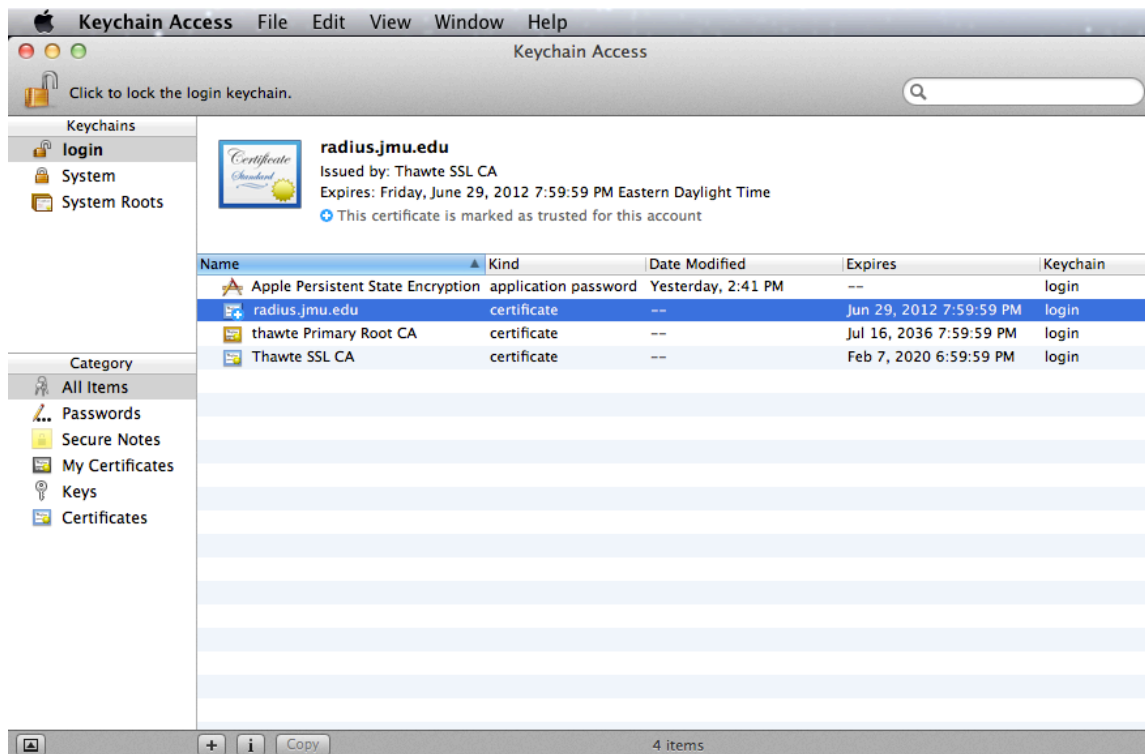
Keychain Access File Edit View Window Help

Keychain Access

Click to lock the login keychain.

Keychains
login
System
System Roots

Certificate Standard

radius.jmu.edu
Issued by: Thawte SSL CA
Expires: Friday, June 29, 2012 7:59:59 PM Eastern Daylight Time
This certificate is marked as trusted for this account

| Name | Kind | Date Modified | Expires | Keychain |
|---|---|---|---|---|
| Apple Persistent State Encryption | application password | Yesterday, 2:41 PM | -- | login |
| radius.jmu.edu | certificate | -- | Jun 29, 2012 7:59:59 PM | login |
| thawte Primary Root CA | certificate | -- | Jul 16, 2036 7:59:59 PM | login |
| Thawte SSL CA | certificate | -- | Feb 7, 2020 6:59:59 PM | login |

Category
All Items
Passwords
Secure Notes
My Certificates
Keys
Certificates

+ i Copy

4 items